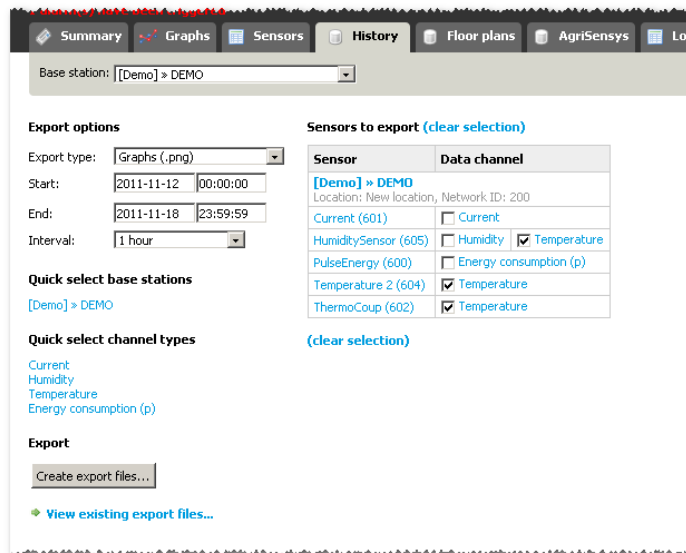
Summary | Graphs | Sensors | History | Floor plans | AgriSensys | Lo

Base station: [Demo] » DEMO

Export options

Export type: Graphs (.png)

Start: 2011-11-12 00:00:00

End: 2011-11-18 23:59:59

Interval: 1 hour

Quick select base stations

[Demo] » DEMO

Quick select channel types

Current
Humidity
Temperature
Energy consumption (p)

Export

Create export files...

View existing export files...

Sensors to export (clear selection)

| Sensor | Data channel |
|---|---|
| [Demo] » DEMO Location: New location, Network ID: 200 | |
| Current (601) | ☐ Current |
| HumiditySensor (605) | ☐ Humidity ☑ Temperature |
| PulseEnergy (600) | ☐ Energy consumption (p) |
| Temperature 2 (604) | ☑ Temperature |
| ThermoCoup (602) | ☑ Temperature |

(clear selection)